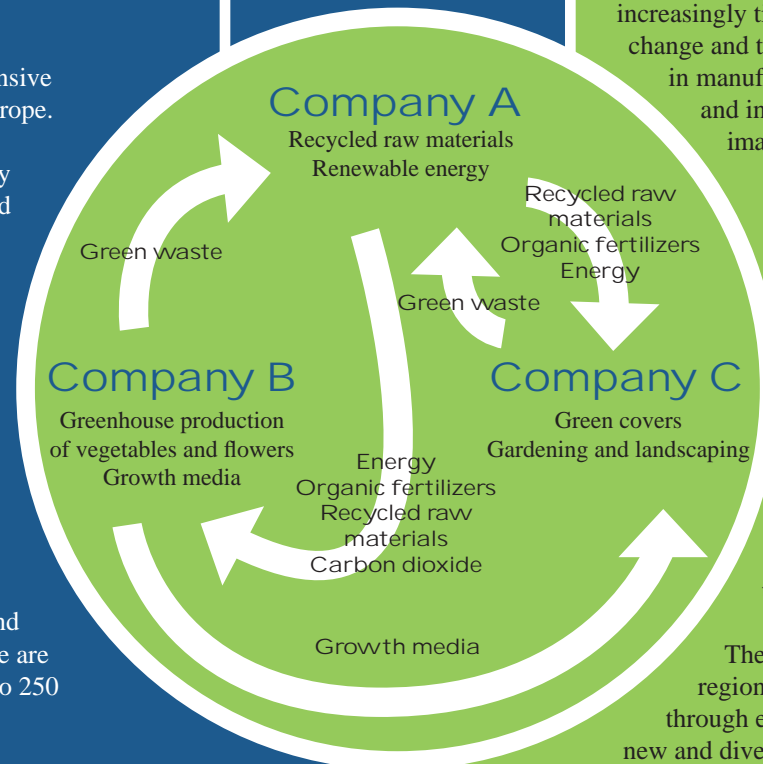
nsive
rope.

y
d

nd
e are
o 250

increasingly t
change and t
in manuf
and in
ima

The
region
through e
new and dive

Company A
Recycled raw materials
Renewable energy

Green waste

Recycled raw materials
Organic fertilizers
Energy

Green waste

Company B
Greenhouse production of vegetables and flowers
Growth media

Company C
Green covers
Gardening and landscaping

Energy
Organic fertilizers
Recycled raw materials
Carbon dioxide

Growth media